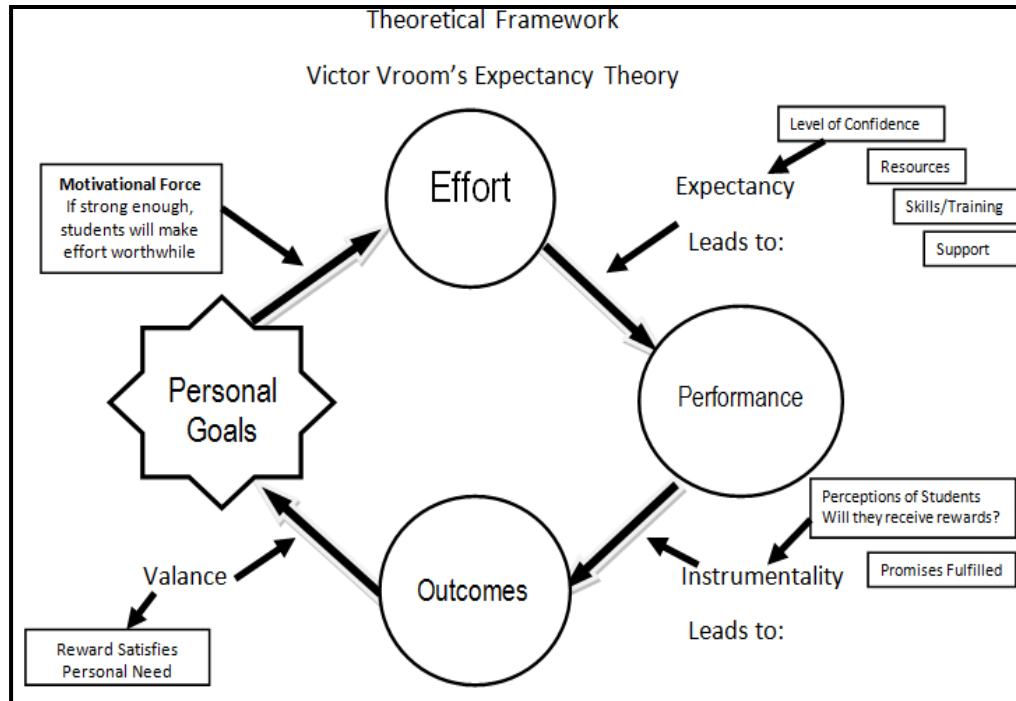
Theoretical Framework

Victor Vroom's Expectancy Theory

Level of Confidence

Motivational Force
If strong enough, students will make effort worthwhile

Effort

Expectancy

Resources

Skills/Training

Leads to:

Support

Personal Goals

Performance

Perceptions of Students
Will they receive rewards?

Valance

Outcomes

Instrumentality

Promises Fulfilled

Leads to:

Reward Satisfies Personal Need